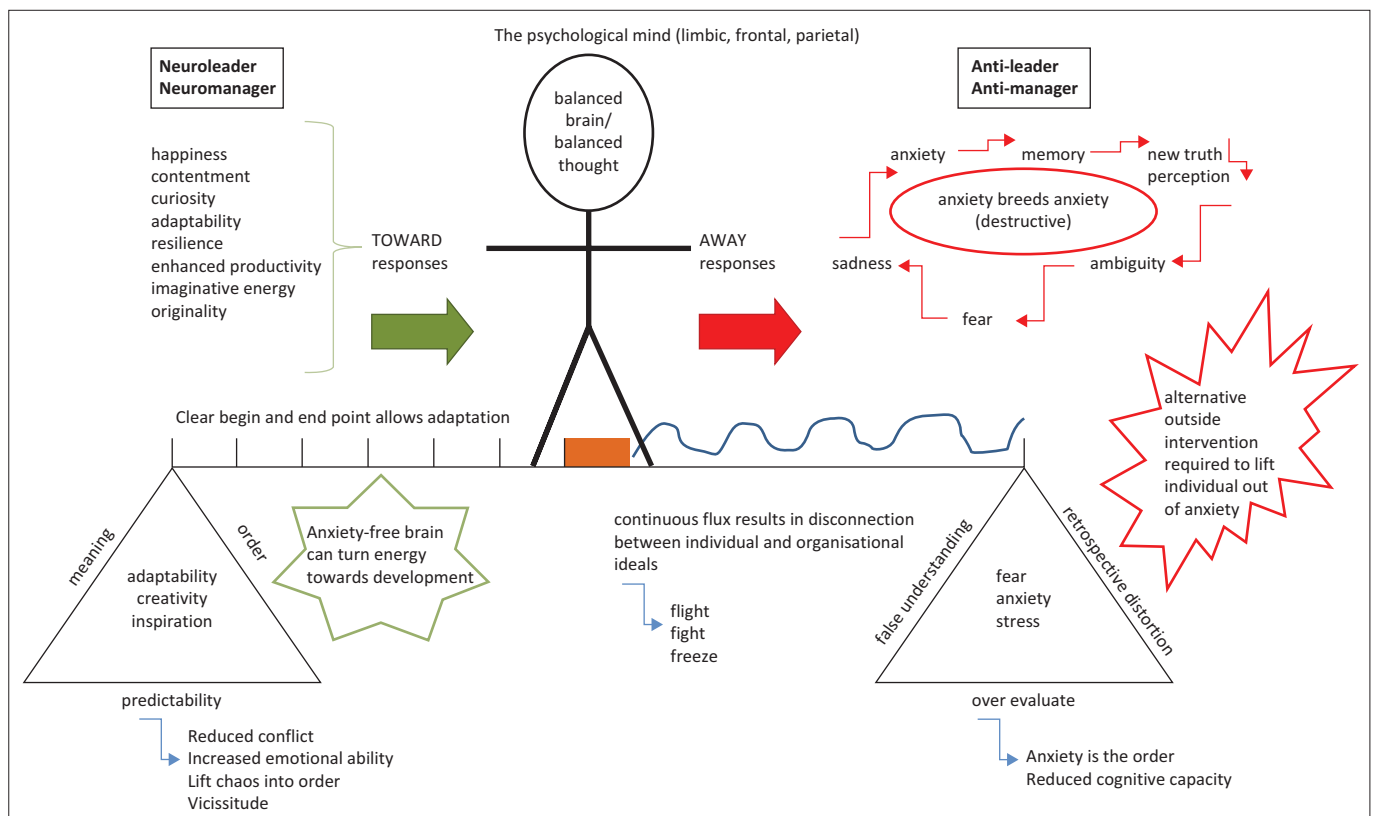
The psychological mind (limbic, frontal, parietal)

**Neuroleader Neuromanager**

happiness
contentment
curiosity
adaptability
resilience
enhanced productivity
imaginative energy
originality

TOWARD responses

balanced brain/ balanced thought

AWAY responses

**Anti-leader Anti-manager**

anxiety
memory
new truth perception
anxiety breeds anxiety (destructive)
ambiguity
fear
sadness

alternative outside intervention required to lift individual out of anxiety

Clear begin and end point allows adaptation

meaning
order
adaptability
creativity
inspiration
predictability

Reduced conflict
Increased emotional ability
Lift chaos into order
Vicissitude

Anxiety-free brain can turn energy towards development

continuous flux results in disconnection between individual and organisational ideals

flight
fight
freeze

false understanding
retrospective distortion
fear
anxiety
stress
over evaluate

Anxiety is the order
Reduced cognitive capacity